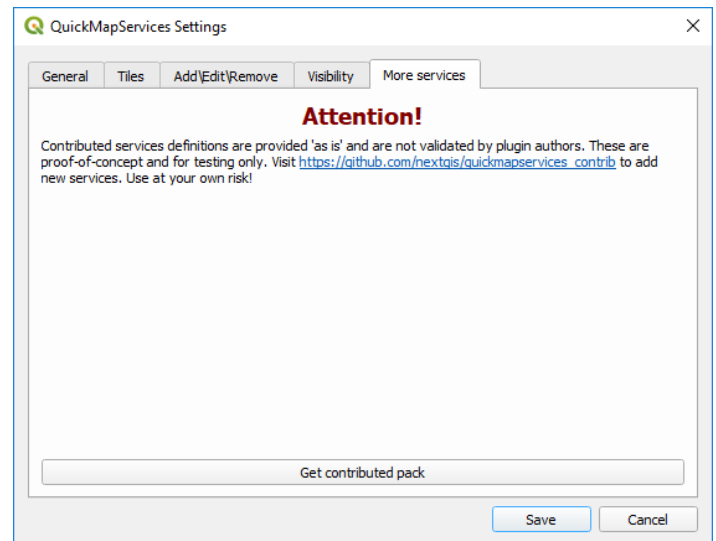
QuickMapServices Settings

×

General | Tiles | Add\Edit\Remove | Visibility | More services

Attention!

Contributed services definitions are provided 'as is' and are not validated by plugin authors. These are proof-of-concept and for testing only. Visit https://github.com/nextgis/quickmapservices_contrib to add new services. Use at your own risk!

Get contributed pack

Save

Cancel